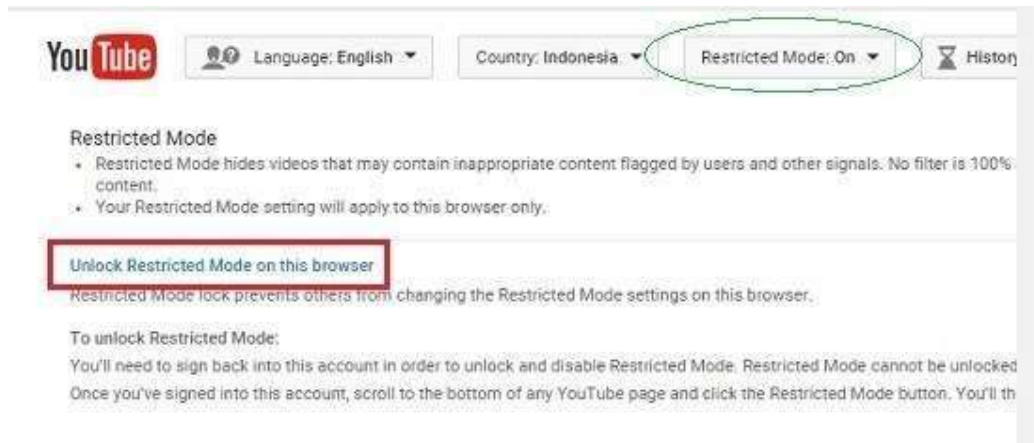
YouTube

Language: English ▼

Country: Indonesia ▼

Restricted Mode: On ▼

Histor

Restricted Mode

- Restricted Mode hides videos that may contain inappropriate content flagged by users and other signals. No filter is 100% content.
- Your Restricted Mode setting will apply to this browser only.

Unlock Restricted Mode on this browser

Restricted Mode lock prevents others from changing the Restricted Mode settings on this browser.

To unlock Restricted Mode:

You'll need to sign back into this account in order to unlock and disable Restricted Mode. Restricted Mode cannot be unlocked

Once you've signed into this account, scroll to the bottom of any YouTube page and click the Restricted Mode button. You'll th